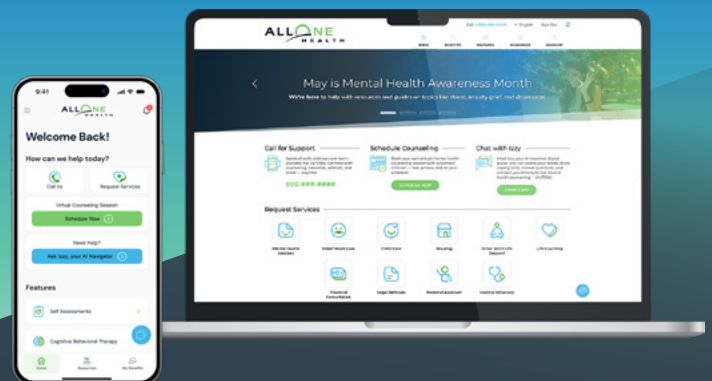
9:41

ALLONE HEALTH

Welcome Back!

How can we help today?

Call Us

Request Services

Virtual Counseling Session

Schedule Now

Need Help?

Ask Izzy, your AI Navigator

Features

Self Assessments

Cognitive Behavioral Therapy

Home

Resources

My Benefits

ALLONE HEALTH

May is Mental Health Awareness Month

We're here to help with resources and guidance for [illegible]

Call for Support

800-888-8888

Schedule Counseling

Chat with Izzy

Request Services

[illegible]